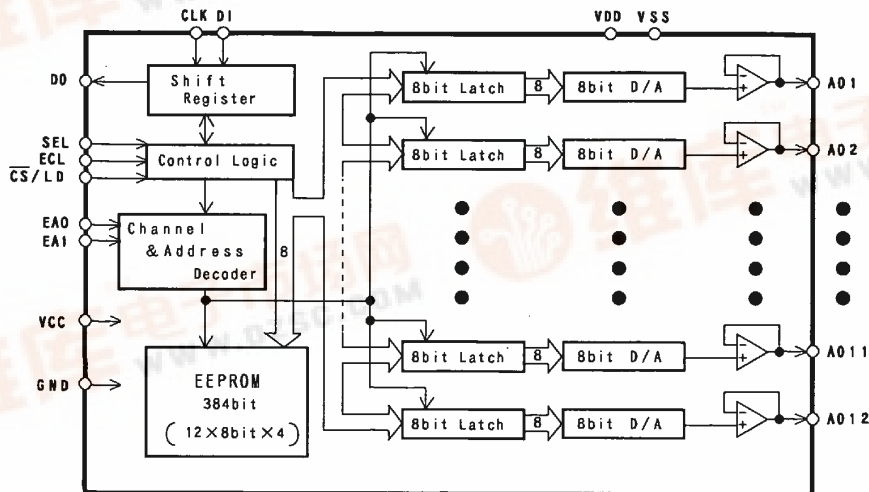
CLK DI

VDD VSS

DO

Shift Register

SEL
ECL
$\overline{CS}$/LD

Control Logic

EA0
EA1

Channel & Address Decoder

8

VCC

GND

EEPROM
384bit
(12×8bit×4)

8bit Latch
8
8bit D/A
AO1

8bit Latch
8
8bit D/A
AO2

8bit Latch
8
8bit D/A
AO11

8bit Latch
8
8bit D/A
AO12